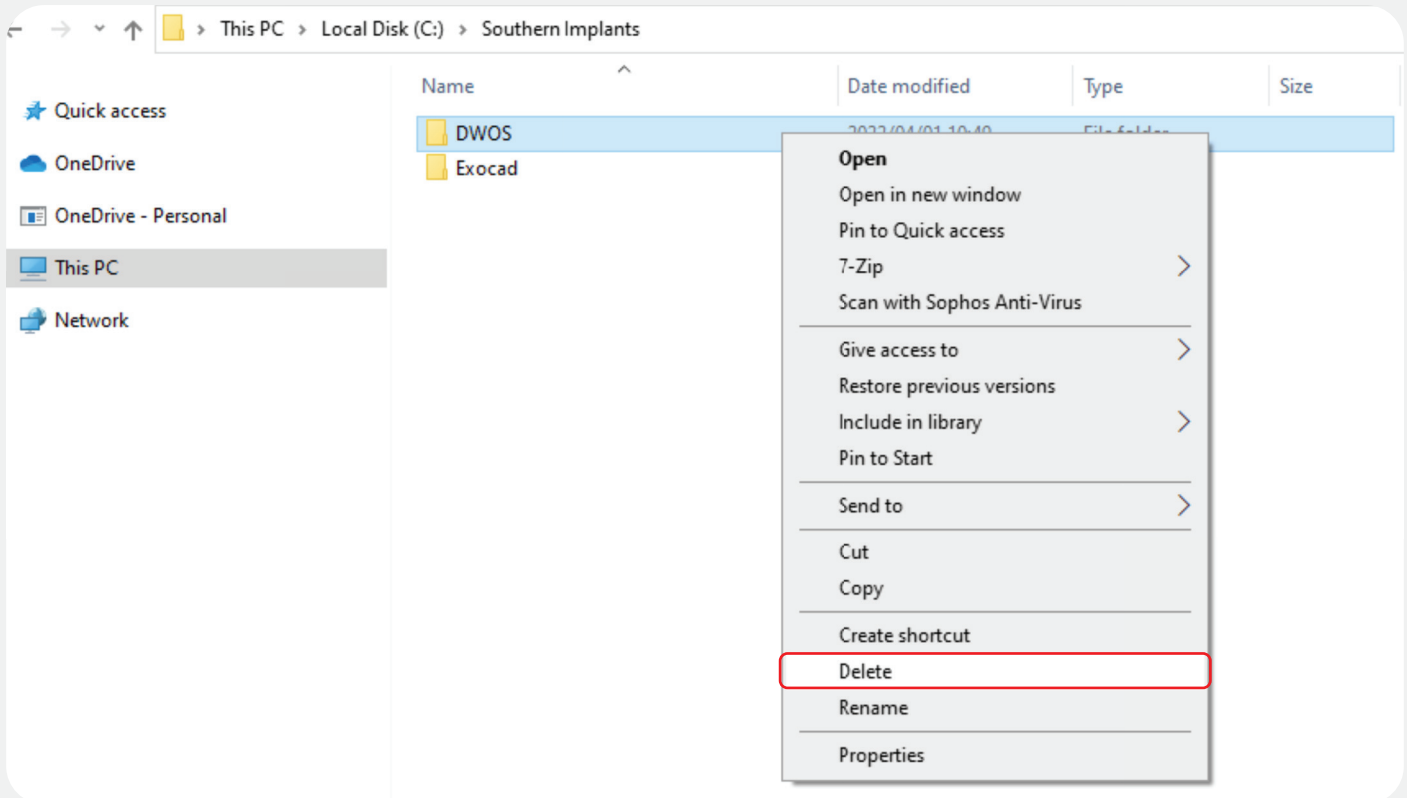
This PC > Local Disk (C:) > Southern Implants

Quick access
OneDrive
OneDrive - Personal
This PC
Network

| Name | Date modified | Type | Size |
|---|---|---|---|
| DWOS | 2022/04/01 10:40 | File folder | |
| Exocad | | | |

Open
Open in new window
Pin to Quick access
7-Zip
Scan with Sophos Anti-Virus
Give access to
Restore previous versions
Include in library
Pin to Start
Send to
Cut
Copy
Create shortcut
Delete
Rename
Properties